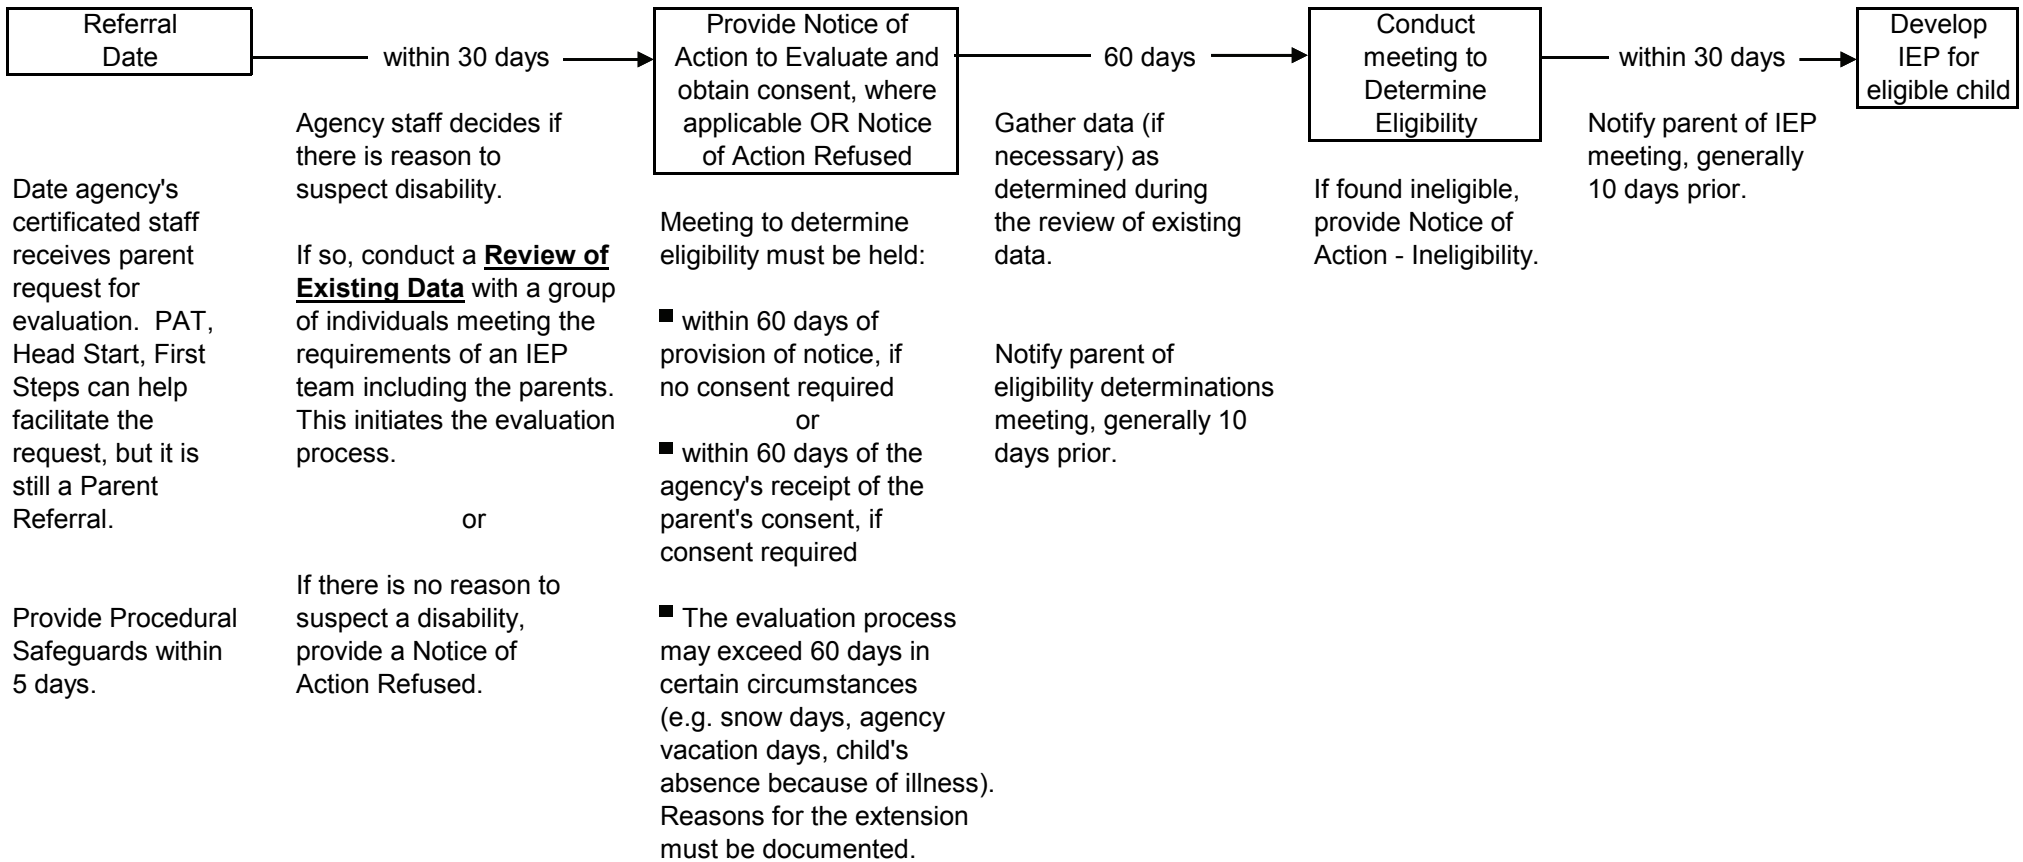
Referral Date

within 30 days

Provide Notice of Action to Evaluate and obtain consent, where applicable OR Notice of Action Refused

60 days

Conduct meeting to Determine Eligibility

within 30 days

Develop IEP for eligible child

Date agency's certificated staff receives parent request for evaluation. PAT, Head Start, First Steps can help facilitate the request, but it is still a Parent Referral.

Provide Procedural Safeguards within 5 days.

Agency staff decides if there is reason to suspect disability.

If so, conduct a **Review of Existing Data** with a group of individuals meeting the requirements of an IEP team including the parents. This initiates the evaluation process.

or

If there is no reason to suspect a disability, provide a Notice of Action Refused.

Meeting to determine eligibility must be held:

■ within 60 days of provision of notice, if no consent required

or

■ within 60 days of the agency's receipt of the parent's consent, if consent required

■ The evaluation process may exceed 60 days in certain circumstances (e.g. snow days, agency vacation days, child's absence because of illness). Reasons for the extension must be documented.

Gather data (if necessary) as determined during the review of existing data.

Notify parent of eligibility determinations meeting, generally 10 days prior.

If found ineligible, provide Notice of Action - Ineligibility.

Notify parent of IEP meeting, generally 10 days prior.